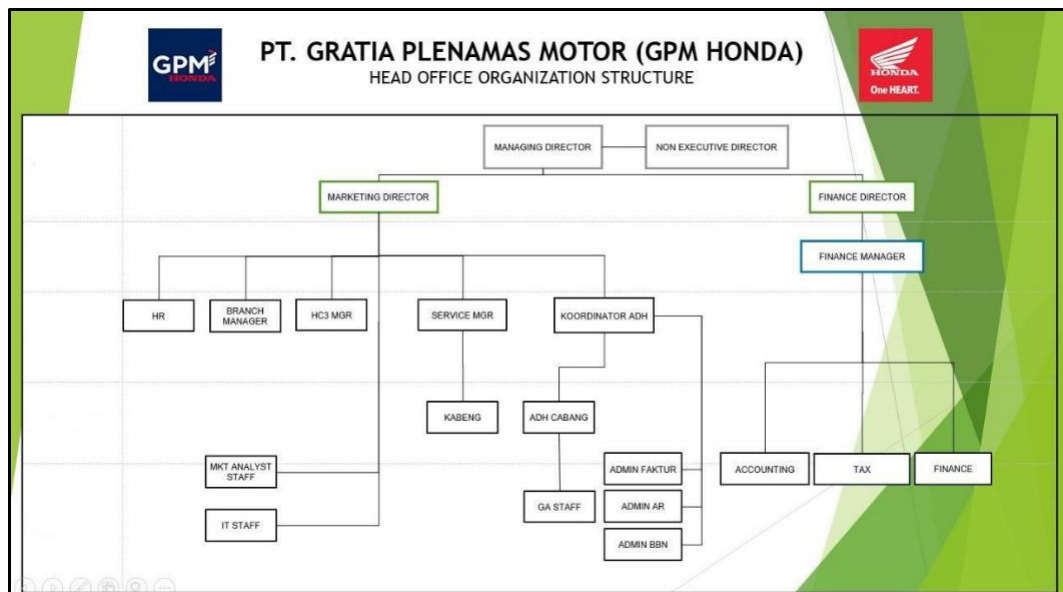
GPM HONDA

PT. GRATIA PLENAMAS MOTOR (GPM HONDA)
HEAD OFFICE ORGANIZATION STRUCTURE

HONDA
One HEART.

MANAGING DIRECTOR
NON EXECUTIVE DIRECTOR
MARKETING DIRECTOR
FINANCE DIRECTOR
FINANCE MANAGER
HR
BRANCH MANAGER
HC3 MGR
SERVICE MGR
KOORDINATOR ADH
KABENG
ADH CABANG
MKT ANALYST STAFF
ADMIN FAKTUR
ACCOUNTING
TAX
FINANCE
GA STAFF
ADMIN AR
IT STAFF
ADMIN BBN